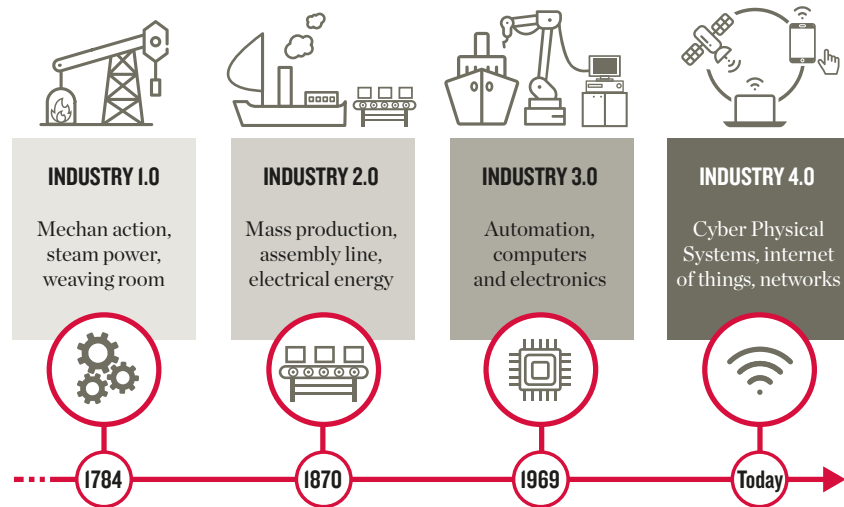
INDUSTRY 1.0

Mechan action, steam power, weaving room

INDUSTRY 2.0

Mass production, assembly line, electrical energy

INDUSTRY 3.0

Automation, computers and electronics

INDUSTRY 4.0

Cyber Physical Systems, internet of things, networks

1784

1870

1969

Today